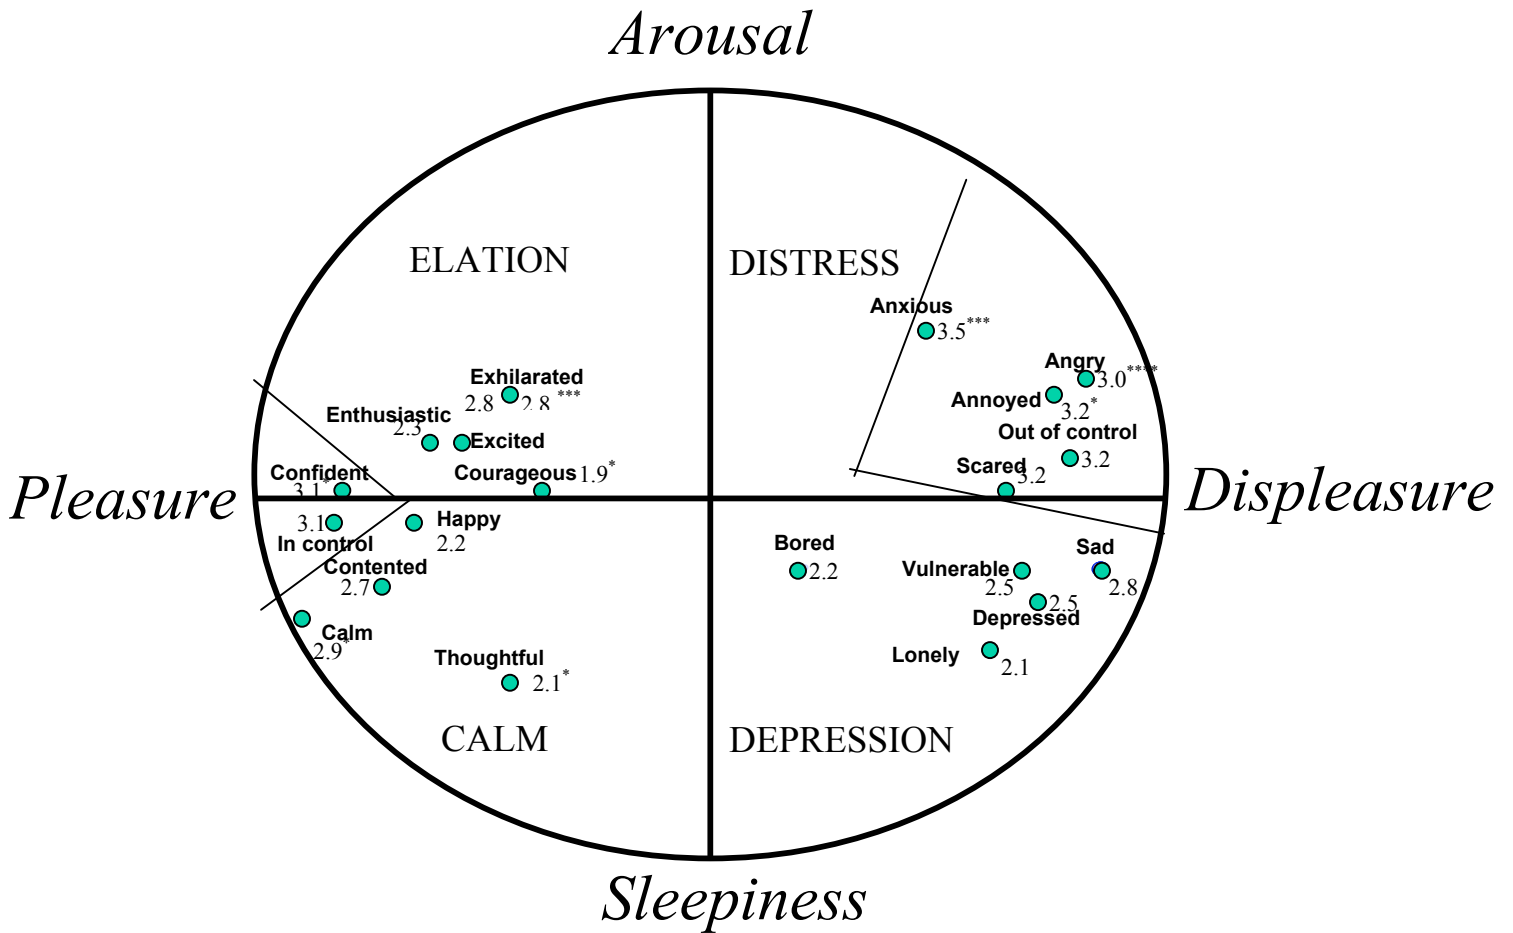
Arousal

ELATION

DISTRESS

Anxious
$3.5^{***}$

Angry
$3.0^{****}$

Annoyed
$3.2^{*}$

Out of control
3.2

Scared
3.2

Exhilarated
2.8 $2.8^{***}$

Enthusiastic
2.3

Excited

Confident
$3.1^{*}$

Courageous $1.9^{*}$

Pleasure

Displeasure

3.1
In control

Happy
2.2

Contented
2.7

Calm
$2.9^{*}$

Thoughtful
$2.1^{*}$

Bored
2.2

Vulnerable
2.5

Sad
2.8

2.5
Depressed

Lonely
2.1

CALM

DEPRESSION

Sleepiness